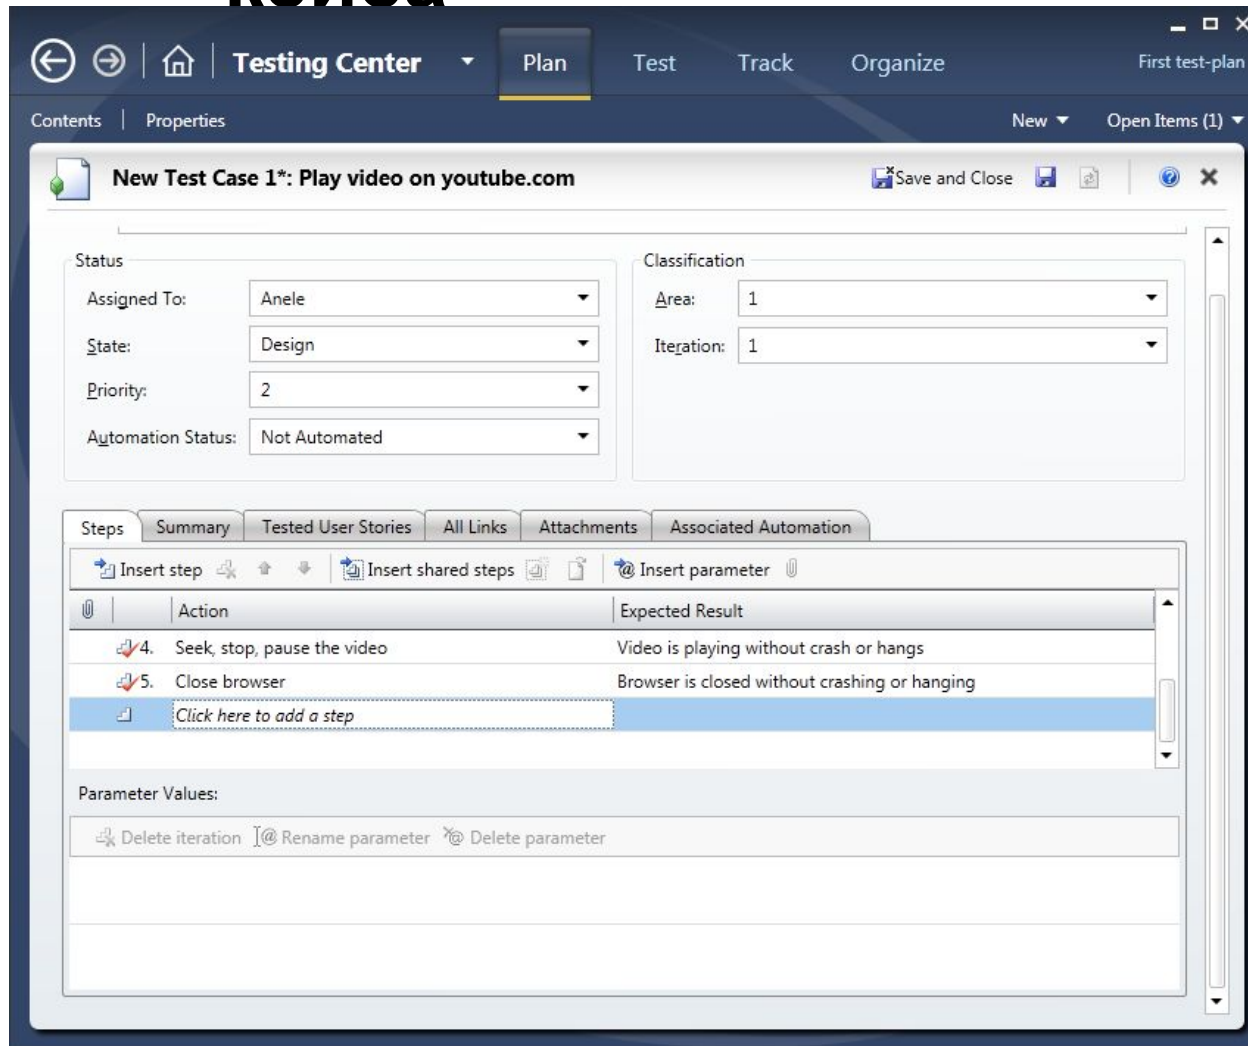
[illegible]

Testing Center Plan Test Track Organize First test-plan

Contents | Properties New Open Items (1)

New Test Case 1*: Play video on youtube.com Save and Close

Status
Assigned To: Anele
State: Design
Priority: 2
Automation Status: Not Automated

Classification
Area: 1
Iteration: 1

Steps | Summary | Tested User Stories | All Links | Attachments | Associated Automation

Insert step Insert shared steps Insert parameter

| | Action | Expected Result |
|---|---|---|
| 4. | Seek, stop, pause the video | Video is playing without crash or hangs |
| 5. | Close browser | Browser is closed without crashing or hanging |
| | Click here to add a step | |

Parameter Values:

Delete iteration Rename parameter Delete parameter